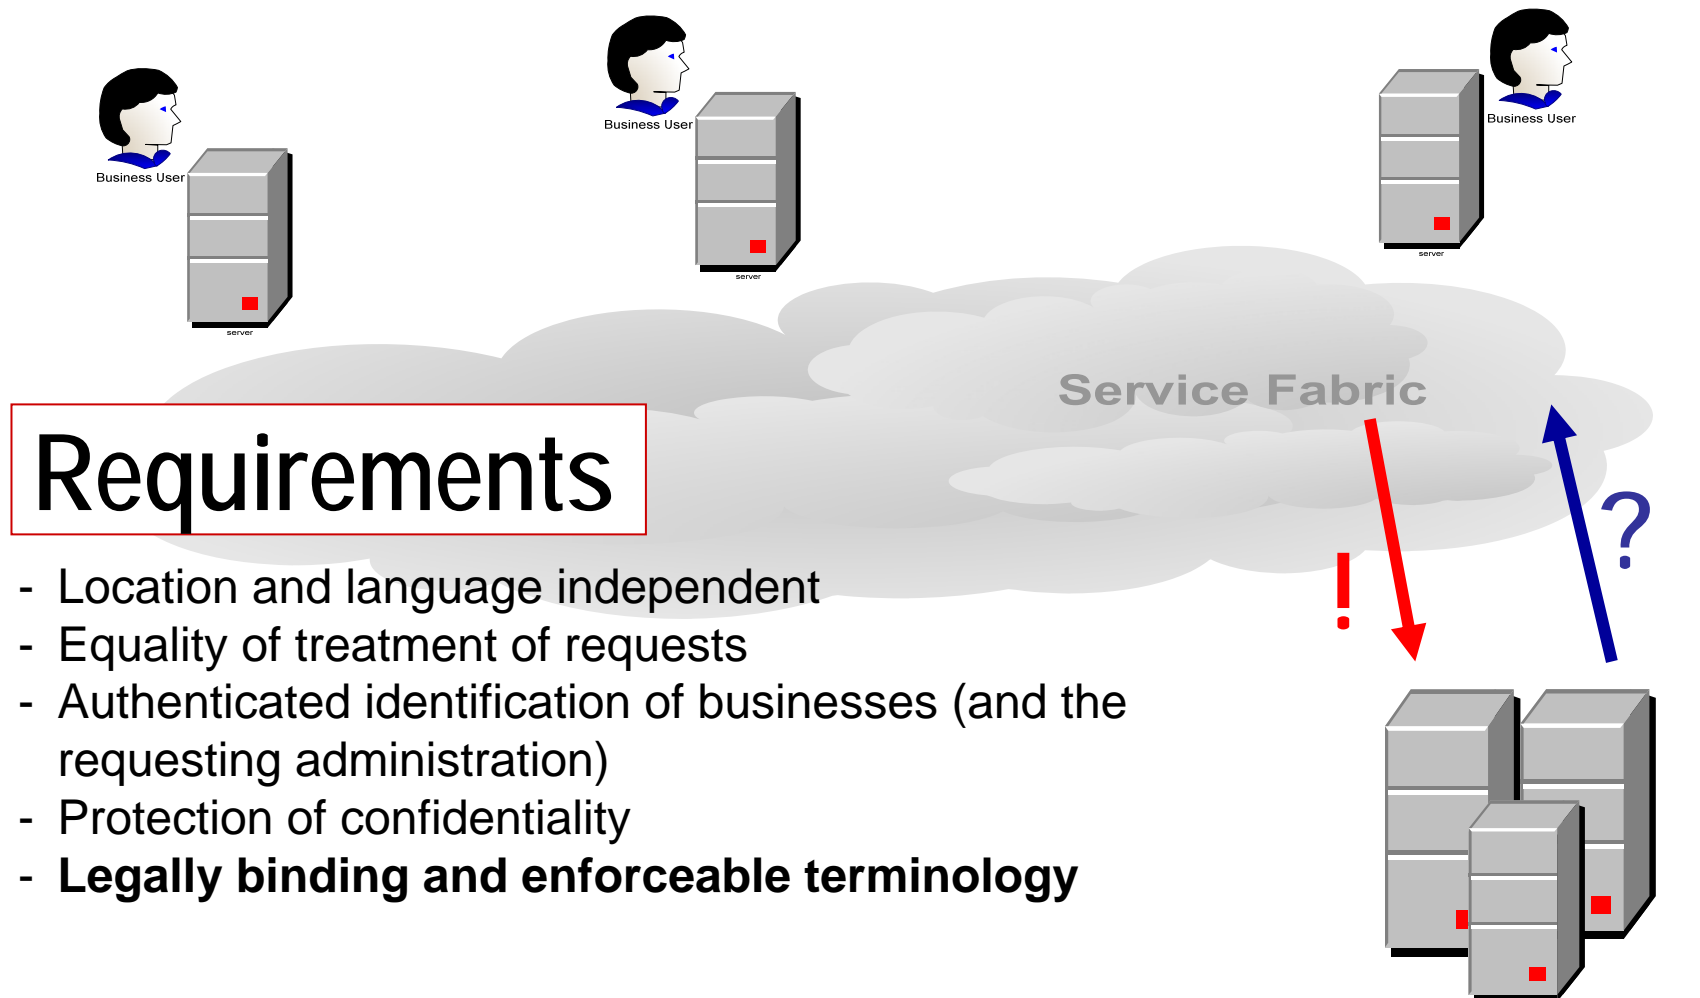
Business User

server

Business User

server

Business User

server

Service Fabric

Requirements

- Location and language independent
- Equality of treatment of requests
- Authenticated identification of businesses (and the requesting administration)
- Protection of confidentiality
- **Legally binding and enforceable terminology**

!

?